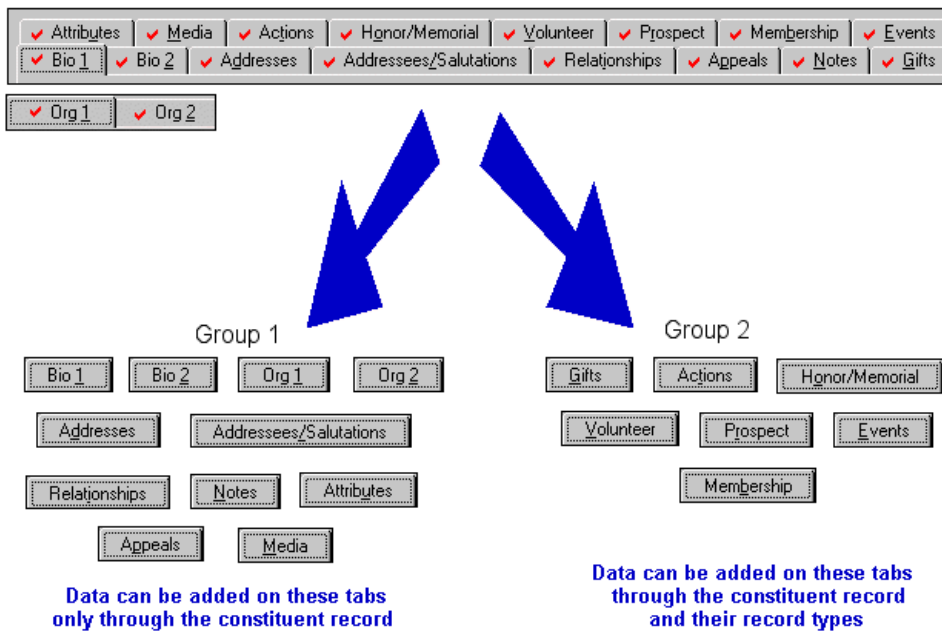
Attributes | Media | Actions | Honor/Memorial | Volunteer | Prospect | Membership | Events
Bio 1 | Bio 2 | Addresses | Addressees/Salutations | Relationships | Appeals | Notes | Gifts

Org 1 | Org 2

Group 1

Bio 1 | Bio 2 | Org 1 | Org 2
Addresses | Addressees/Salutations
Relationships | Notes | Attributes
Appeals | Media

Data can be added on these tabs only through the constituent record

Group 2

Gifts | Actions | Honor/Memorial
Volunteer | Prospect | Events
Membership

Data can be added on these tabs through the constituent record and their record types